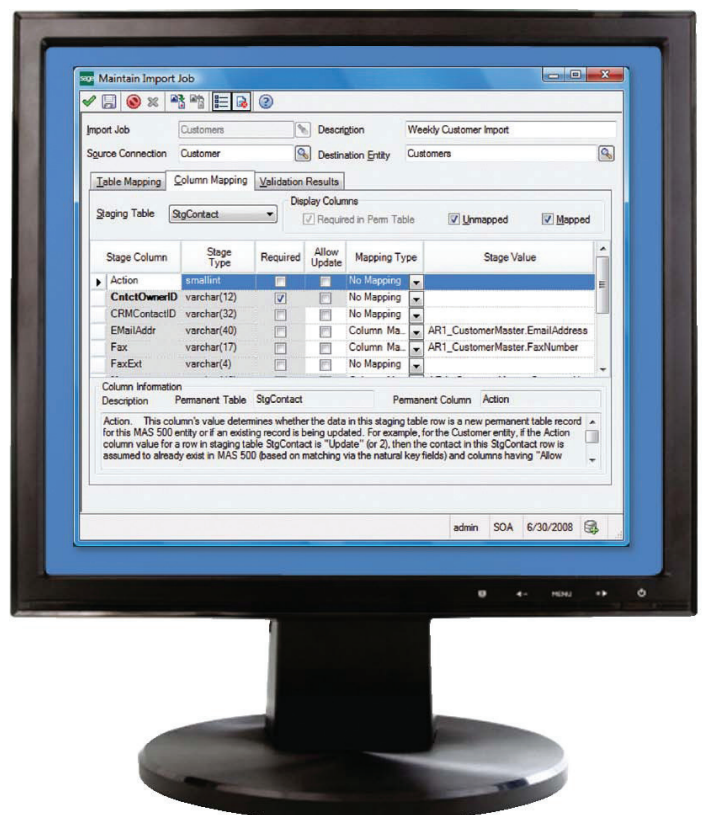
sage Maintain Import Job

Import Job	Customers	Description	Weekly Customer Import
Source Connection	Customer	Destination Entity	Customers

Table Mapping	Column Mapping	Validation Results

Staging Table	StgContact
Display Columns
Required in Perm Table	Unmapped	Mapped

| Stage Column | Stage Type | Required | Allow Update | Mapping Type | Stage Value |
|---|---|---|---|---|---|
| Action | smallint | | | No Mapping | |
| CntctOwnerID | varchar(12) | | | No Mapping | |
| CRMContactID | varchar(32) | | | No Mapping | |
| EMailAddr | varchar(40) | | | Column Ma... | AR1_CustomerMaster.EmailAddress |
| Fax | varchar(17) | | | Column Ma... | AR1_CustomerMaster.FaxNumber |
| FaxExt | varchar(4) | | | No Mapping | |

Column Information
Description	Permanent Table	StgContact	Permanent Column	Action

Action. This column's value determines whether the data in this staging table row is a new permanent table record for this MAS 500 entity or if an existing record is being updated. For example, for the Customer entity, if the Action column value for a row in staging table StgContact is "Update" (or 2), then the contact in this StgContact row is assumed to already exist in MAS 500 (based on matching via the natural key fields) and columns having "Allow

admin	SOA	6/30/2008

MENU